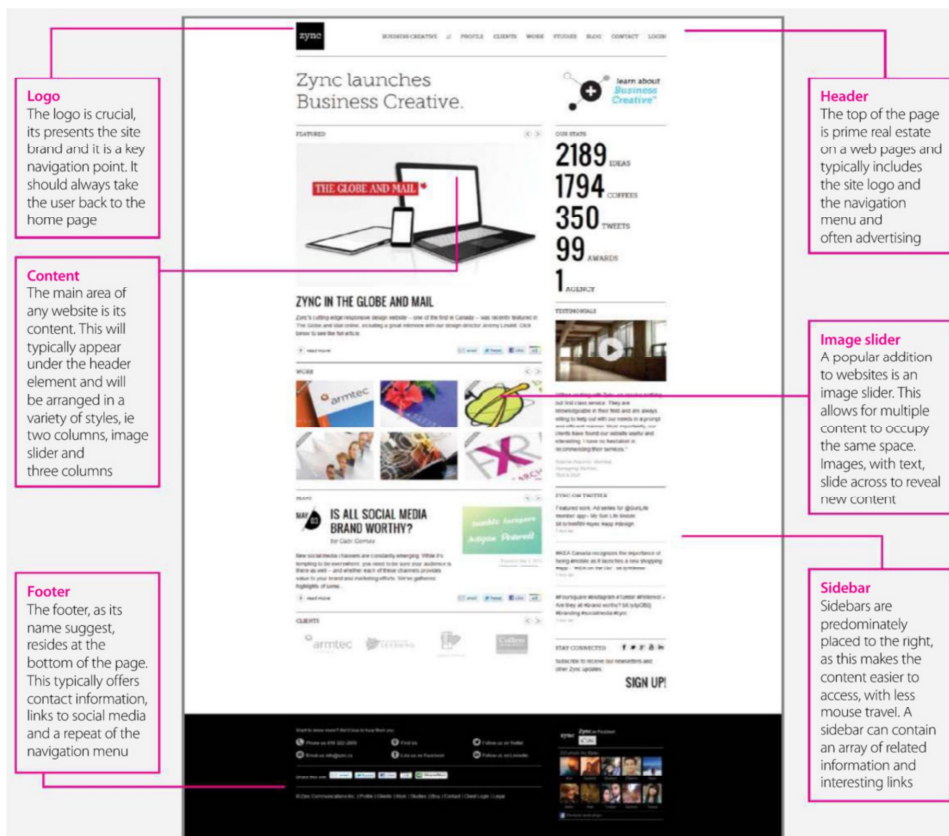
Logo
The logo is crucial, its presents the site brand and it is a key navigation point. It should always take the user back to the home page

Content
The main area of any website is its content. This will typically appear under the header element and will be arranged in a variety of styles, ie two columns, image slider and three columns

Footer
The footer, as its name suggest, resides at the bottom of the page. This typically offers contact information, links to social media and a repeat of the navigation menu

zync

BUSINESS CREATIVE PROFILE CLIENTS WORK STUDIES BLOG CONTACT LOGIN

Zync launches Business Creative.

learn about Business Creative

FEATURED

THE GLOBE AND MAIL

ZYNC IN THE GLOBE AND MAIL

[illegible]

WORK

armtec

IS ALL SOCIAL MEDIA BRAND WORTHY?

CLIENTS

armtec

OUR STATS

2189 IDEAS

1794 COFFEES

350 TWEETS

99 AWARDS

1 AGENCY

TESTIMONIALS

ZYNC ON TWITTER

STAY CONNECTED

SIGN UP!

Header
The top of the page is prime real estate on a web pages and typically includes the site logo and the navigation menu and often advertising

Image slider
A popular addition to websites is an image slider. This allows for multiple content to occupy the same space. Images, with text, slide across to reveal new content

Sidebar
Sidebars are predominately placed to the right, as this makes the content easier to access, with less mouse travel. A sidebar can contain an array of related information and interesting links